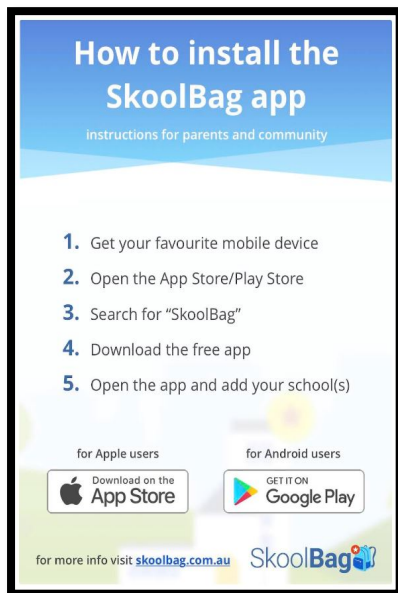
How to install the SkoolBag app

instructions for parents and community

1. Get your favourite mobile device
2. Open the App Store/Play Store
3. Search for "SkoolBag"
4. Download the free app
5. Open the app and add your school(s)

for Apple users
Download on the App Store

for Android users
GET IT ON Google Play

for more info visit skoolbag.com.au

SkoolBag